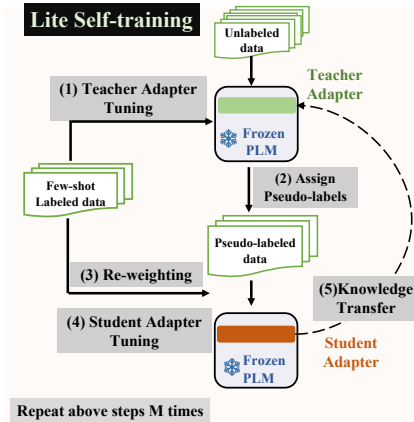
Lite Self-training

Unlabeled data

Teacher Adapter

(1) Teacher Adapter Tuning

Frozen PLM

Few-shot Labeled data

(2) Assign Pseudo-labels

Pseudo-labeled data

(3) Re-weighting

(5)Knowledge Transfer

(4) Student Adapter Tuning

Student Adapter

Frozen PLM

Repeat above steps M times